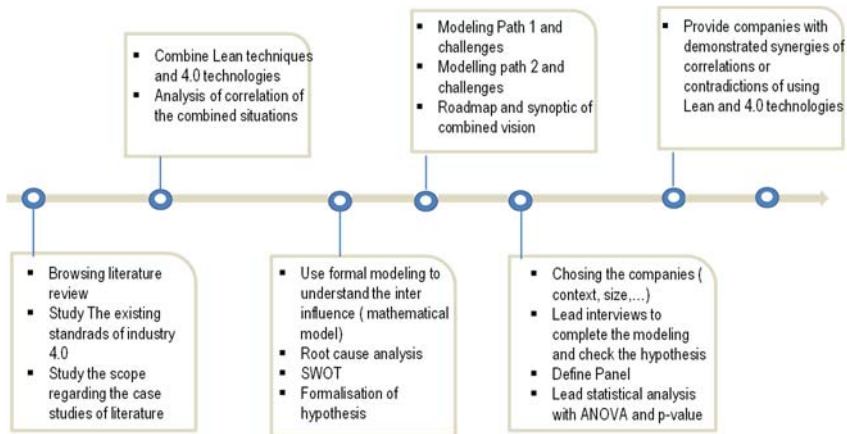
- Browsing literature review
- Study The existing standrads of industry 4.0
- Study the scope regarding the case studies of literature

- Combine Lean techniques and 4.0 technologies
- Analysis of correlation of the combined situations

- Use formal modeling to understand the inter influence ( mathematical model)
- Root cause analysis
- SWOT
- Formalisation of hypothesis

- Modeling Path 1 and challenges
- Modelling path 2 and challenges
- Roadmap and synoptic of combined vision

- Chosing the companies ( context, size,...)
- Lead interviews to complete the modeling and check the hypothesis
- Define Panel
- Lead statistical analysis with ANOVA and p-value

- Provide companies with demonstrated synergies of correlations or contradictions of using Lean and 4.0 technologies